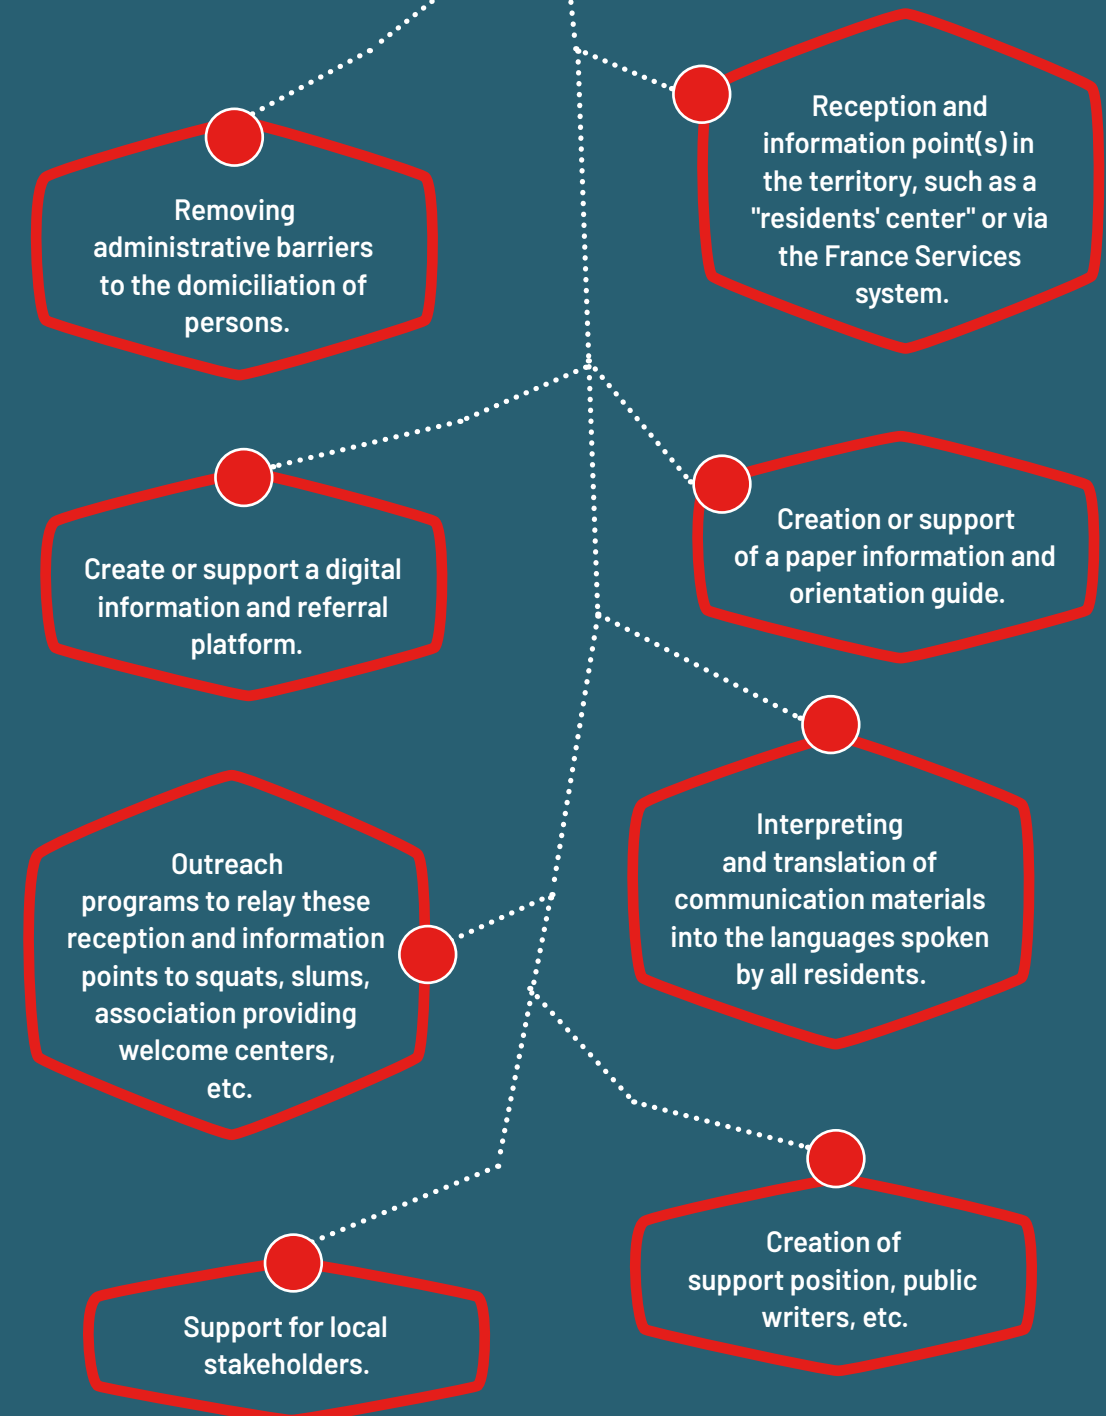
Reception and information point(s) in the territory, such as a "residents' center" or via the France Services system.

Removing administrative barriers to the domiciliation of persons.

Create or support a digital information and referral platform.

Creation or support of a paper information and orientation guide.

Interpreting and translation of communication materials into the languages spoken by all residents.

Outreach programs to relay these reception and information points to squats, slums, association providing welcome centers, etc.

Support for local stakeholders.

Creation of support position, public writers, etc.